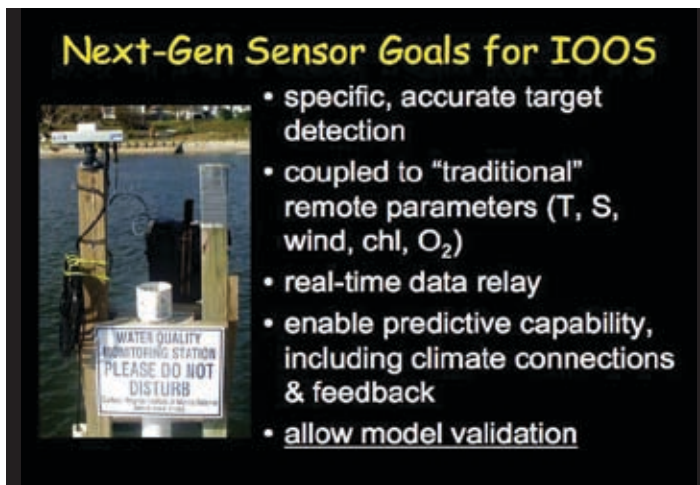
Next-Gen Sensor Goals for IOOS

WATER QUALITY MONITORING STATION PLEASE DO NOT DISTURB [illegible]

• specific, accurate target detection
• coupled to "traditional" remote parameters (T, S, wind, chl, $O_2$)
• real-time data relay
• enable predictive capability, including climate connections & feedback
• allow model validation